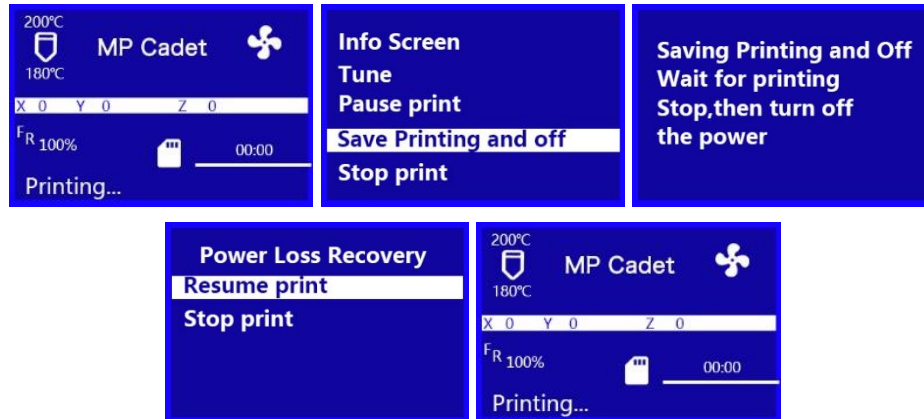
200°C
180°C
MP Cadet
X 0 Y 0 Z 0
FR 100%
00:00
Printing...

Info Screen
Tune
Pause print
Save Printing and off
Stop print

Saving Printing and Off
Wait for printing
Stop,then turn off
the power

Power Loss Recovery
Resume print
Stop print

200°C
180°C
MP Cadet
X 0 Y 0 Z 0
FR 100%
00:00
Printing...